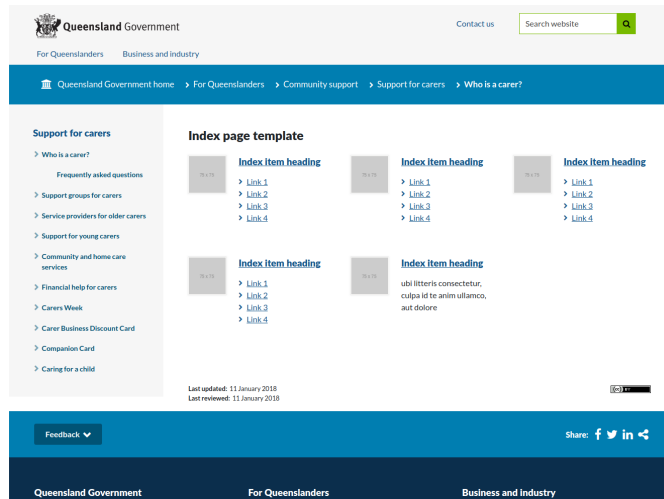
Queensland Government

Contact us

Search website

For Queenslanders Business and industry

Queensland Government home > For Queenslanders > Community support > Support for carers > Who is a carer?

Support for carers

> Who is a carer?

Frequently asked questions

> Support groups for carers

> Service providers for older carers

> Support for young carers

> Community and home care services

> Financial help for carers

> Carers Week

> Carer Business Discount Card

> Companion Card

> Caring for a child

Index page template

78 x 78

Index item heading

> Link 1
> Link 2
> Link 3
> Link 4

78 x 78

Index item heading

> Link 1
> Link 2
> Link 3
> Link 4

78 x 78

Index item heading

> Link 1
> Link 2
> Link 3
> Link 4

78 x 78

Index item heading

> Link 1
> Link 2
> Link 3
> Link 4

78 x 78

Index item heading

ubi litteris consectetur, culpa id te anim ullamco, aut dolore

Last updated: 11 January 2018
Last reviewed: 11 January 2018

Feedback

Share:

Queensland Government

For Queenslanders

Business and industry